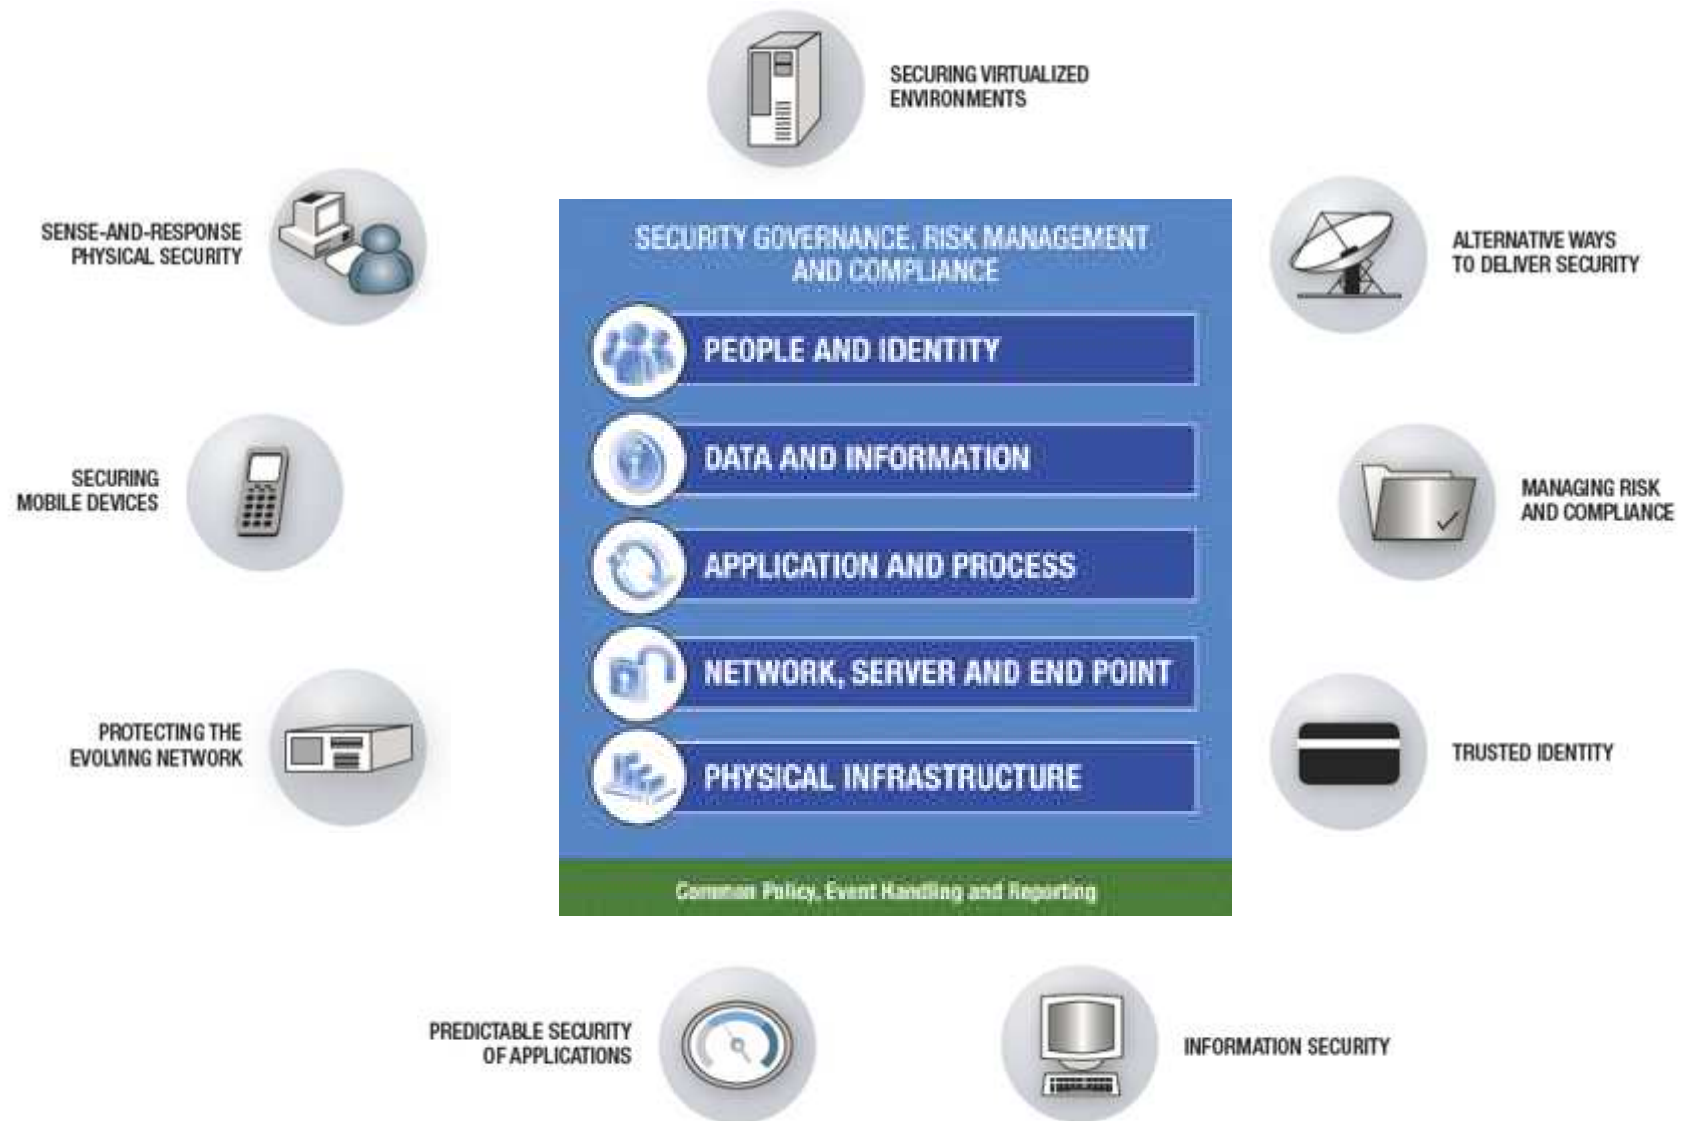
SECURING VIRTUALIZED ENVIRONMENTS

SENSE-AND-RESPONSE PHYSICAL SECURITY

ALTERNATIVE WAYS TO DELIVER SECURITY

SECURITY GOVERNANCE, RISK MANAGEMENT AND COMPLIANCE

PEOPLE AND IDENTITY

DATA AND INFORMATION

APPLICATION AND PROCESS

NETWORK, SERVER AND END POINT

PHYSICAL INFRASTRUCTURE

Common Policy, Event Handling and Reporting

SECURING MOBILE DEVICES

MANAGING RISK AND COMPLIANCE

PROTECTING THE EVOLVING NETWORK

TRUSTED IDENTITY

PREDICTABLE SECURITY OF APPLICATIONS

INFORMATION SECURITY